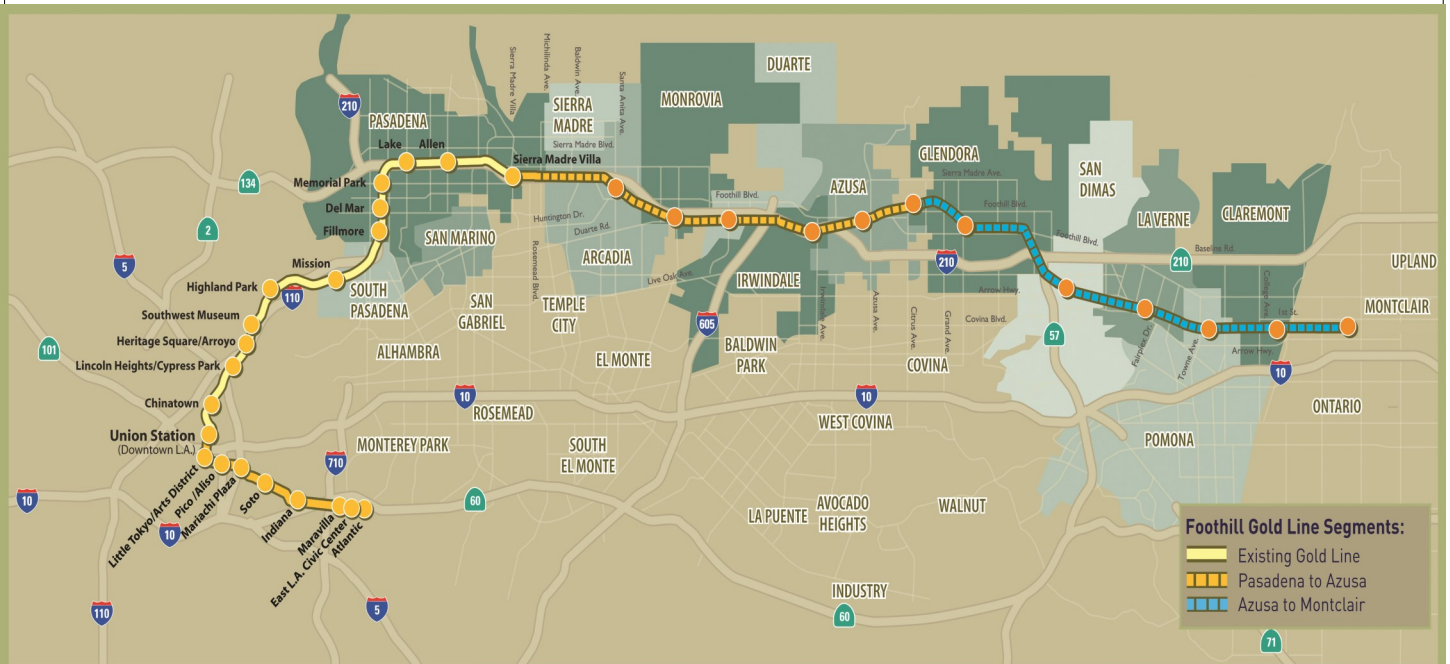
Sierra Madre Villa
Michillinda Ave.
Baldwin Ave.
Santa Anita Ave.

DUARTE
MONROVIA
SIERRA MADRE
Sierra Madre Blvd.
210
PASADENA
Lake
Allen
Sierra Madre Villa
GLENDORA
SAN DIMAS
Sierra Madre Ave.
134
Memorial Park
Foothill Blvd.
AZUSA
Foothill Blvd.
Del Mar
Huntington Dr.
LA VERNE
CLAREMONT
2
Fillmore
SAN MARINO
Duarte Rd.
Foothill Blvd.
ARCADIA
Baseline Rd.
210
5
Mission
Rosemead Blvd.
Live Oak Ave.
IRWINDALE
210
UPLAND
Highland Park
110
SOUTH PASADENA
SAN GABRIEL
TEMPLE CITY
Irwindale Ave.
Azusa Ave.
Citrus Ave.
Grand Ave.
Arrow Hwy.
Fairplex Dr.
College Ave.
1st St.
MONTCLAIR
Southwest Museum
605
Covina Blvd.
57
Towne Ave.
Heritage Square/Arroyo
ALHAMBRA
BALDWIN PARK
Arrow Hwy.
101
Lincoln Heights/Cypress Park
EL MONTE
COVINA
10
10
ONTARIO
Chinatown
10
ROSEMEAD
WEST COVINA
Union Station
(Downtown L.A.)
MONTEREY PARK
710
SOUTH EL MONTE
POMONA
10
Little Tokyo/Arts District
Pico /Aliso
Mariachi Plaza
Soto
Indiana
Maravilla
East L.A. Civic Center
Atlantic
60
10
LA PUENTE
AVOCADO HEIGHTS
WALNUT
5
INDUSTRY
60
110
71

Foothill Gold Line Segments:
Existing Gold Line
Pasadena to Azusa
Azusa to Montclair